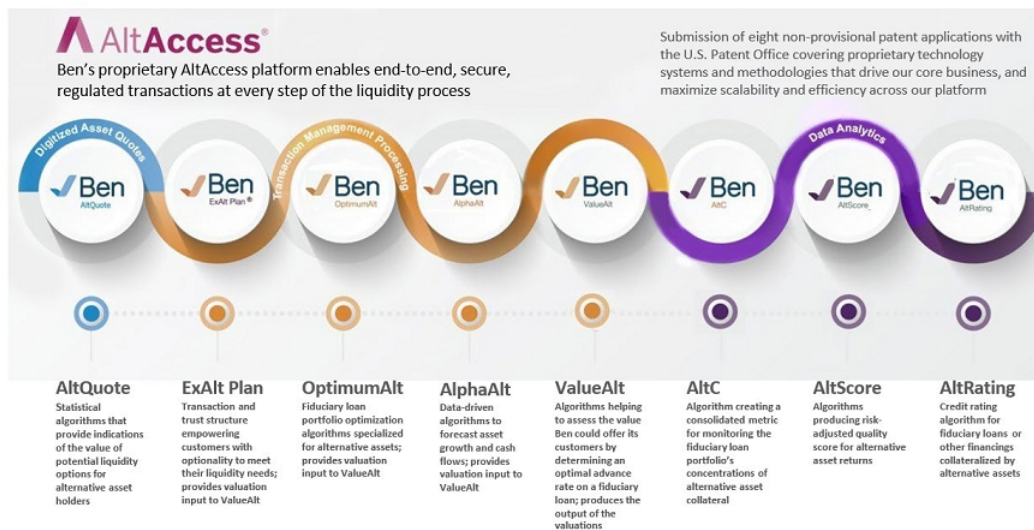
AltAccess®

Ben's proprietary AltAccess platform enables end-to-end, secure, regulated transactions at every step of the liquidity process

Submission of eight non-provisional patent applications with the U.S. Patent Office covering proprietary technology systems and methodologies that drive our core business, and maximize scalability and efficiency across our platform

Digitized Asset Quotes

Transaction Management Processing

Data Analytics

Ben AltQuote

Ben ExAlt Plan®

Ben OptimumAlt

Ben AlphaAlt

Ben ValueAlt

Ben AltC

Ben AltScore

Ben AltRating

AltQuote
Statistical algorithms that provide indications of the value of potential liquidity options for alternative asset holders

ExAlt Plan
Transaction and trust structure empowering customers with optionality to meet their liquidity needs; provides valuation input to ValueAlt

OptimumAlt
Fiduciary loan portfolio optimization algorithms specialized for alternative assets; provides valuation input to ValueAlt

AlphaAlt
Data-driven algorithms to forecast asset growth and cash flows; provides valuation input to ValueAlt

ValueAlt
Algorithms helping to assess the value Ben could offer its customers by determining an optimal advance rate on a fiduciary loan; produces the output of the valuations

AltC
Algorithm creating a consolidated metric for monitoring the fiduciary loan portfolio's concentrations of alternative asset collateral

AltScore
Algorithms producing risk-adjusted quality score for alternative asset returns

AltRating
Credit rating algorithm for fiduciary loans or other financings collateralized by alternative assets